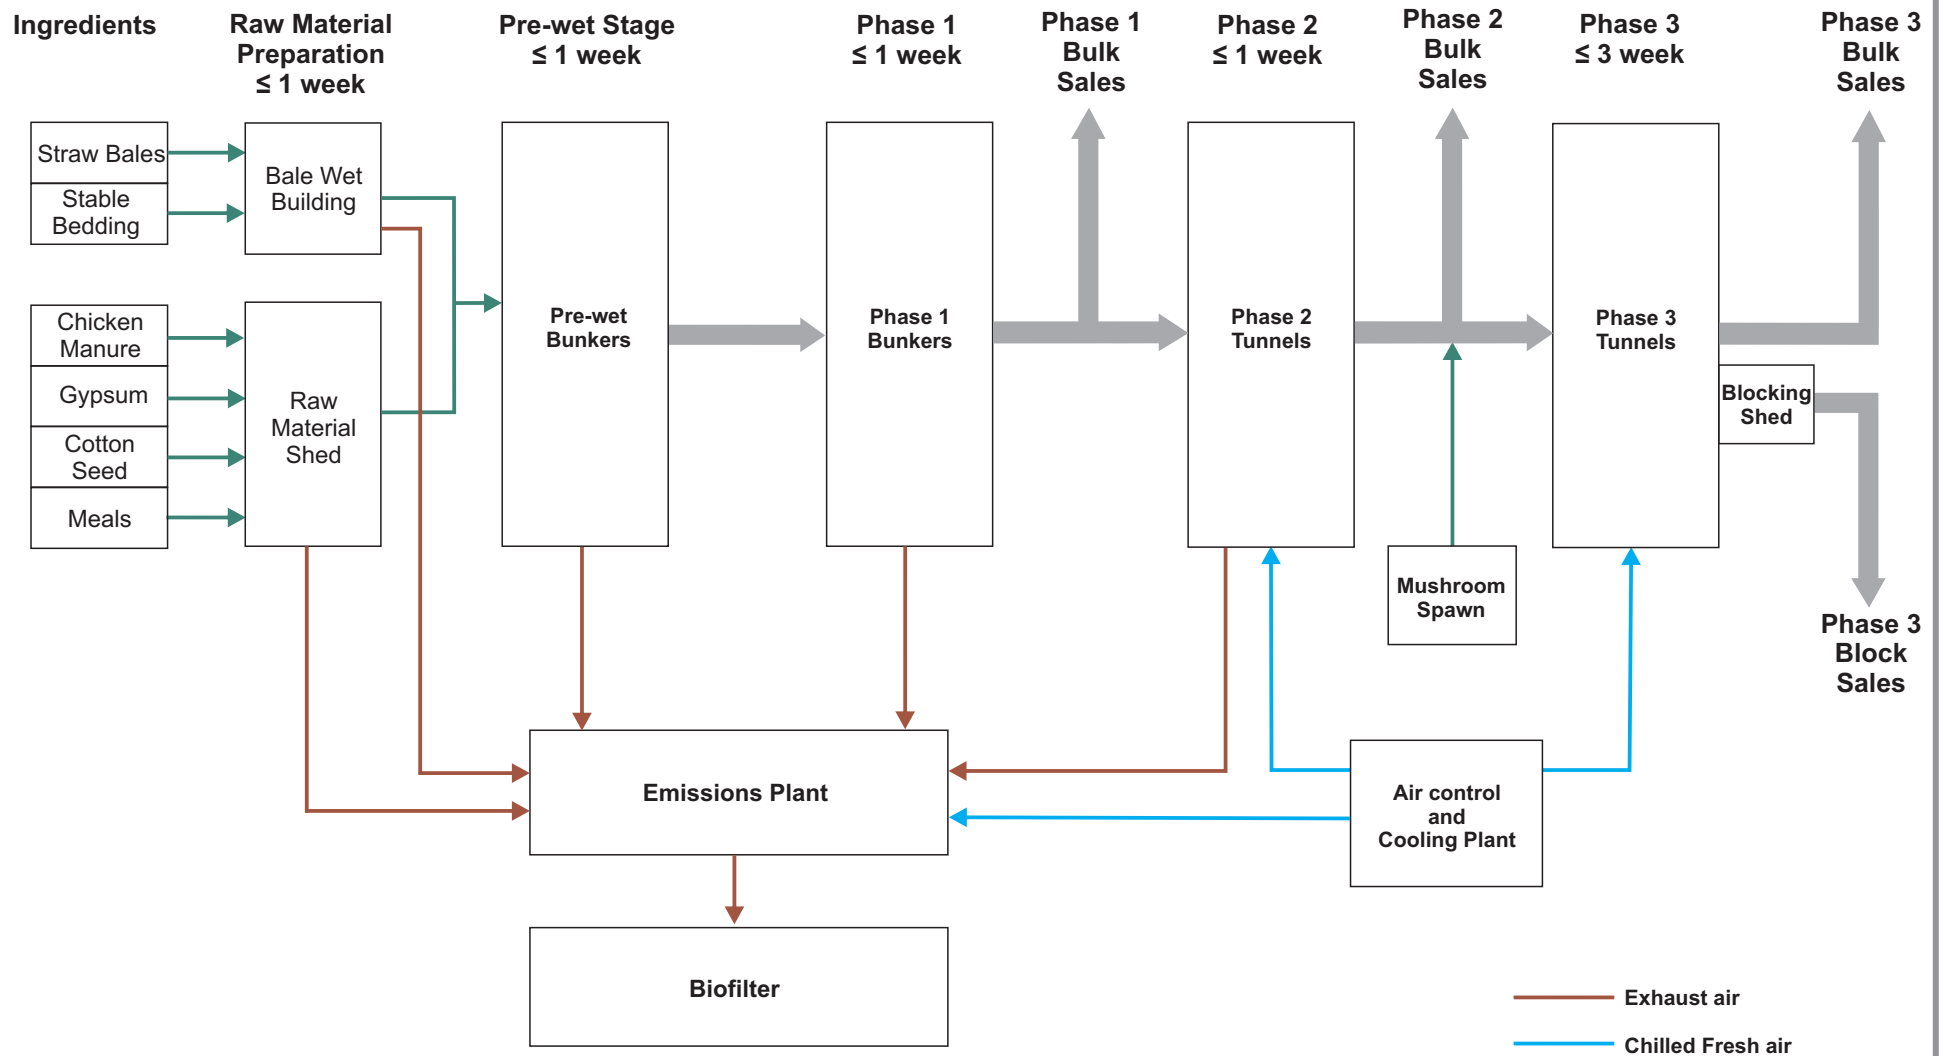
Ingredients

Raw Material Preparation ≤ 1 week

Pre-wet Stage ≤ 1 week

Phase 1 ≤ 1 week

Phase 1 Bulk Sales

Phase 2 ≤ 1 week

Phase 2 Bulk Sales

Phase 3 ≤ 3 week

Phase 3 Bulk Sales

Straw Bales

Stable Bedding

Bale Wet Building

Chicken Manure

Gypsum

Cotton Seed

Meals

Raw Material Shed

Pre-wet Bunkers

Phase 1 Bunkers

Phase 2 Tunnels

Phase 3 Tunnels

Blocking Shed

Mushroom Spawn

Phase 3 Block Sales

Emissions Plant

Air control and Cooling Plant

Biofilter

Exhaust air

Chilled Fresh air